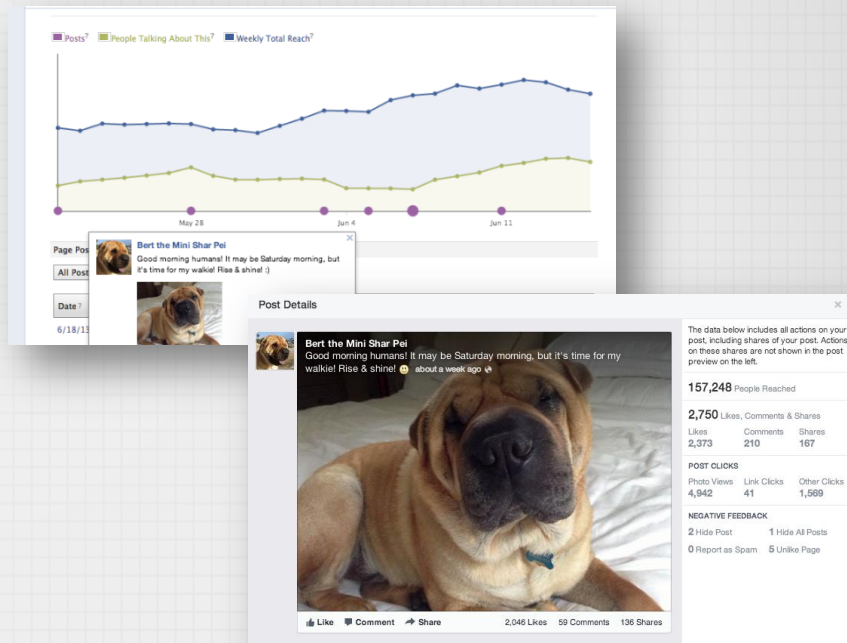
Posts? People Talking About This? Weekly Total Reach?

May 28 Jun 4 Jun 11

Page Pos

All Post

Date ?

6/18/13

Bert the Mini Shar Pei
Good morning humans! It may be Saturday morning, but it's time for my walkie! Rise & shine! :)

Post Details

Bert the Mini Shar Pei
Good morning humans! It may be Saturday morning, but it's time for my walkie! Rise & shine! about a week ago

Like Comment Share 2,046 Likes 59 Comments 136 Shares

The data below includes all actions on your post, including shares of your post. Actions on these shares are not shown in the post preview on the left.

157,248 People Reached

2,750 Likes, Comments & Shares

| Likes | Comments | Shares |
|---|---|---|
| 2,373 | 210 | 167 |

POST CLICKS

| Photo Views | Link Clicks | Other Clicks |
|---|---|---|
| 4,942 | 41 | 1,569 |

NEGATIVE FEEDBACK

2 Hide Post 1 Hide All Posts
0 Report as Spam 5 Unlike Page